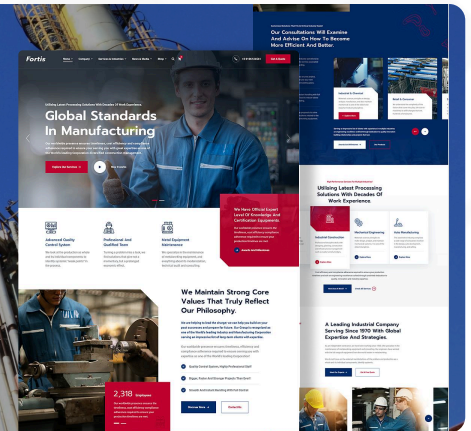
Fortis

Home Company Services & Industries Service Bulbs Blog

Get A Quote

Utilizing Latest Processing Solutions With Decades Of Work Experience.

Global Standards In Manufacturing

Explore Our Services

How It works

Advanced Quality Control System

Professional And Qualified Team

Metal Equipment Maintenance

We Have Official Expert Level Of Knowledge and Certification Equipments

We Maintain Strong Core Values That Truly Reflect Our Philosophy.

2,318 Employees

Our Consultations Will Examine And Advise On How To Become More Efficient And Better.

Industrial & Chemical

Build & Construction

Utilizing Latest Processing Solutions With Decades Of Work Experience.

Industrial Construction

Mechanical Engineering

Line Manufacturing

A Leading Industrial Company Serving Since 1970 With Global Expertise And Strategies.